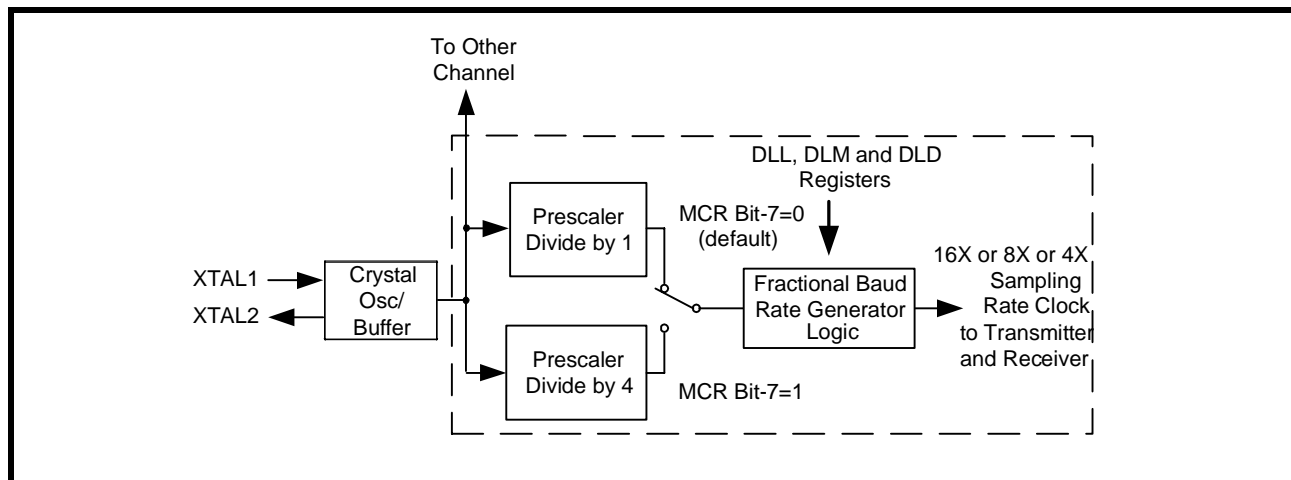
To Other Channel

DLL, DLM and DLD Registers

Prescaler Divide by 1

MCR Bit-7=0 (default)

XTAL1

XTAL2

Crystal Osc/ Buffer

Fractional Baud Rate Generator Logic

16X or 8X or 4X Sampling Rate Clock to Transmitter and Receiver

Prescaler Divide by 4

MCR Bit-7=1